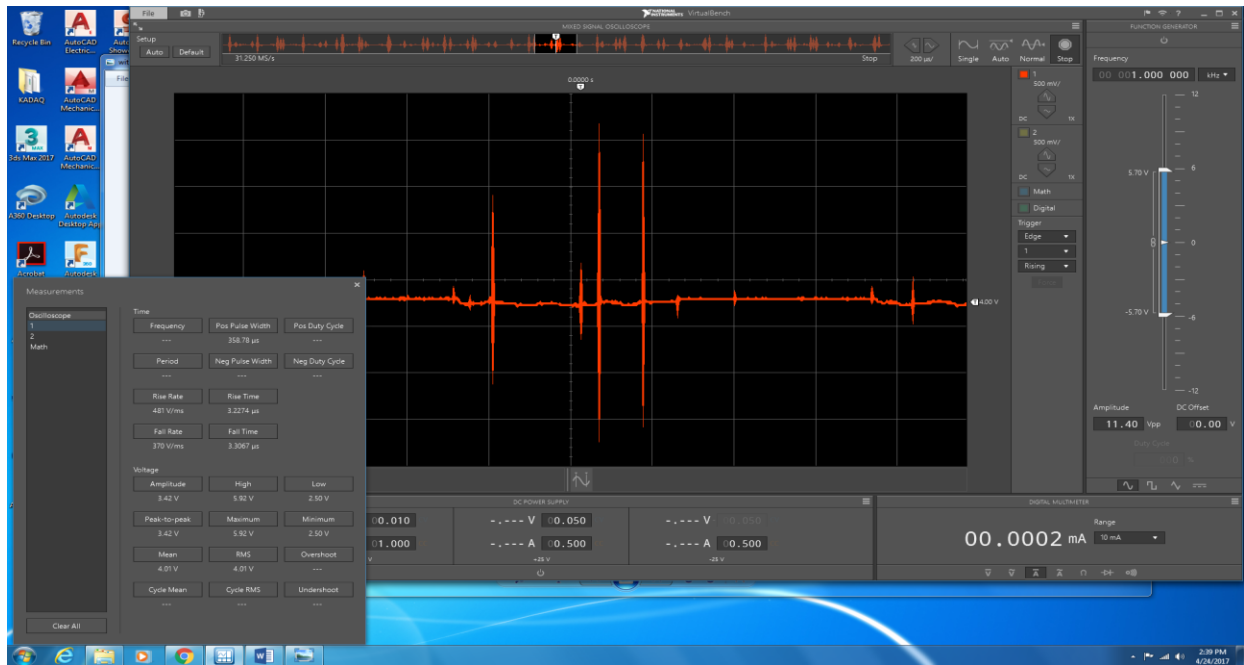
Recycle Bin
AutoCAD Electric...
KADAQ
AutoCAD Mechanic...
3ds Max 2017
AutoCAD Mechanic...
A360 Desktop
Autodesk Desktop App
Acrobat
Autodesk

File
NATIONAL INSTRUMENTS VirtualBench
MIXED SIGNAL OSCILLOSCOPE
Setup
Auto Default
31.250 MS/s
Stop
200 µs/
Single Auto Normal Stop
0.0000 s
1
500 mV/
DC 1X
2
500 mV/
DC 1X
Math
Digital
Trigger
Edge
1
Rising
4.00 V

FUNCTION GENERATOR
Frequency
00 001.000 000 kHz
12
6
5.70 V
0
-5.70 V
-6
-12
Amplitude
DC Offset
11.40 Vpp
00.00 V
Duty Cycle

Measurements
Oscilloscope
1
2
Math
Time
| Frequency | Pos Pulse Width | Pos Duty Cycle |
|---|---|---|
| --- | 358.78 µs | --- |
| Period | Neg Pulse Width | Neg Duty Cycle |
| --- | --- | --- |
| Rise Rate | Rise Time | |
| 481 V/ms | 3.2274 µs | |
| Fall Rate | Fall Time | |
| 370 V/ms | 3.3067 µs | |

Voltage
| Amplitude | High | Low |
|---|---|---|
| 3.42 V | 5.92 V | 2.50 V |
| Peak-to-peak | Maximum | Minimum |
| 3.42 V | 5.92 V | 2.50 V |
| Mean | RMS | Overshoot |
| 4.01 V | 4.01 V | --- |
| Cycle Mean | Cycle RMS | Undershoot |
| --- | --- | --- |

Clear All

DC POWER SUPPLY
00.010
01.000
-.--- V 00.050
-.--- A 00.500
+25 V
-.--- V 00.050
-.--- A 00.500
-25 V

DIGITAL MULTIMETER
Range
00.0002 mA 10 mA

2:39 PM
4/24/2017